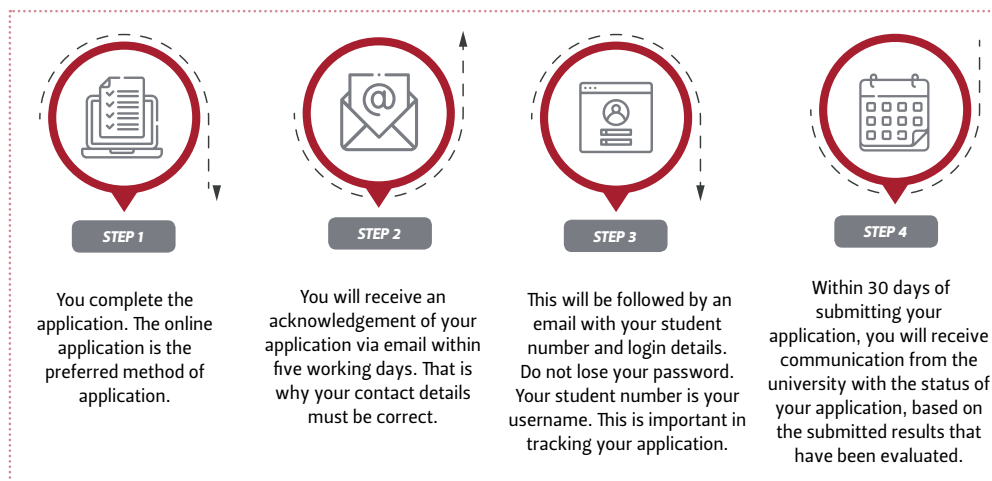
STEP 1

You complete the application. The online application is the preferred method of application.

STEP 2

You will receive an acknowledgement of your application via email within five working days. That is why your contact details must be correct.

STEP 3

This will be followed by an email with your student number and login details. Do not lose your password. Your student number is your username. This is important in tracking your application.

STEP 4

Within 30 days of submitting your application, you will receive communication from the university with the status of your application, based on the submitted results that have been evaluated.